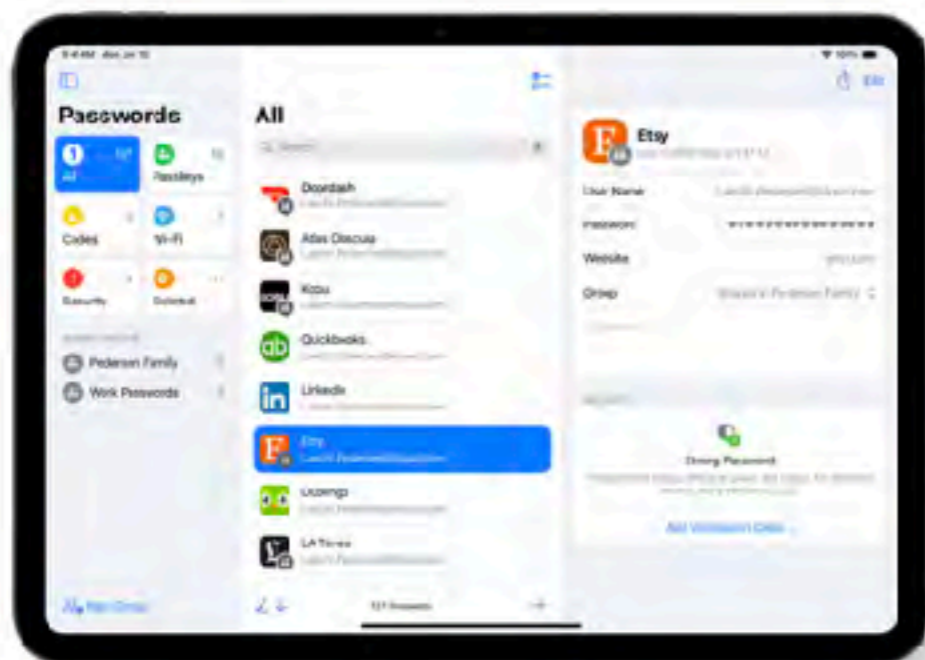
Passwords

All

Passkeys

Codes

Wi-Fi

Security

Deleted

Pederson Family

Work Passwords

All

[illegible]

Doordash

Atlas Obscura

Kobo

Quickbooks

LinkedIn

Etsy

Duolingo

LA Times

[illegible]

Edit

Etsy

User Name

Password

••••••••••••••••

Website

Group

Strong Password

Add Verification Code...